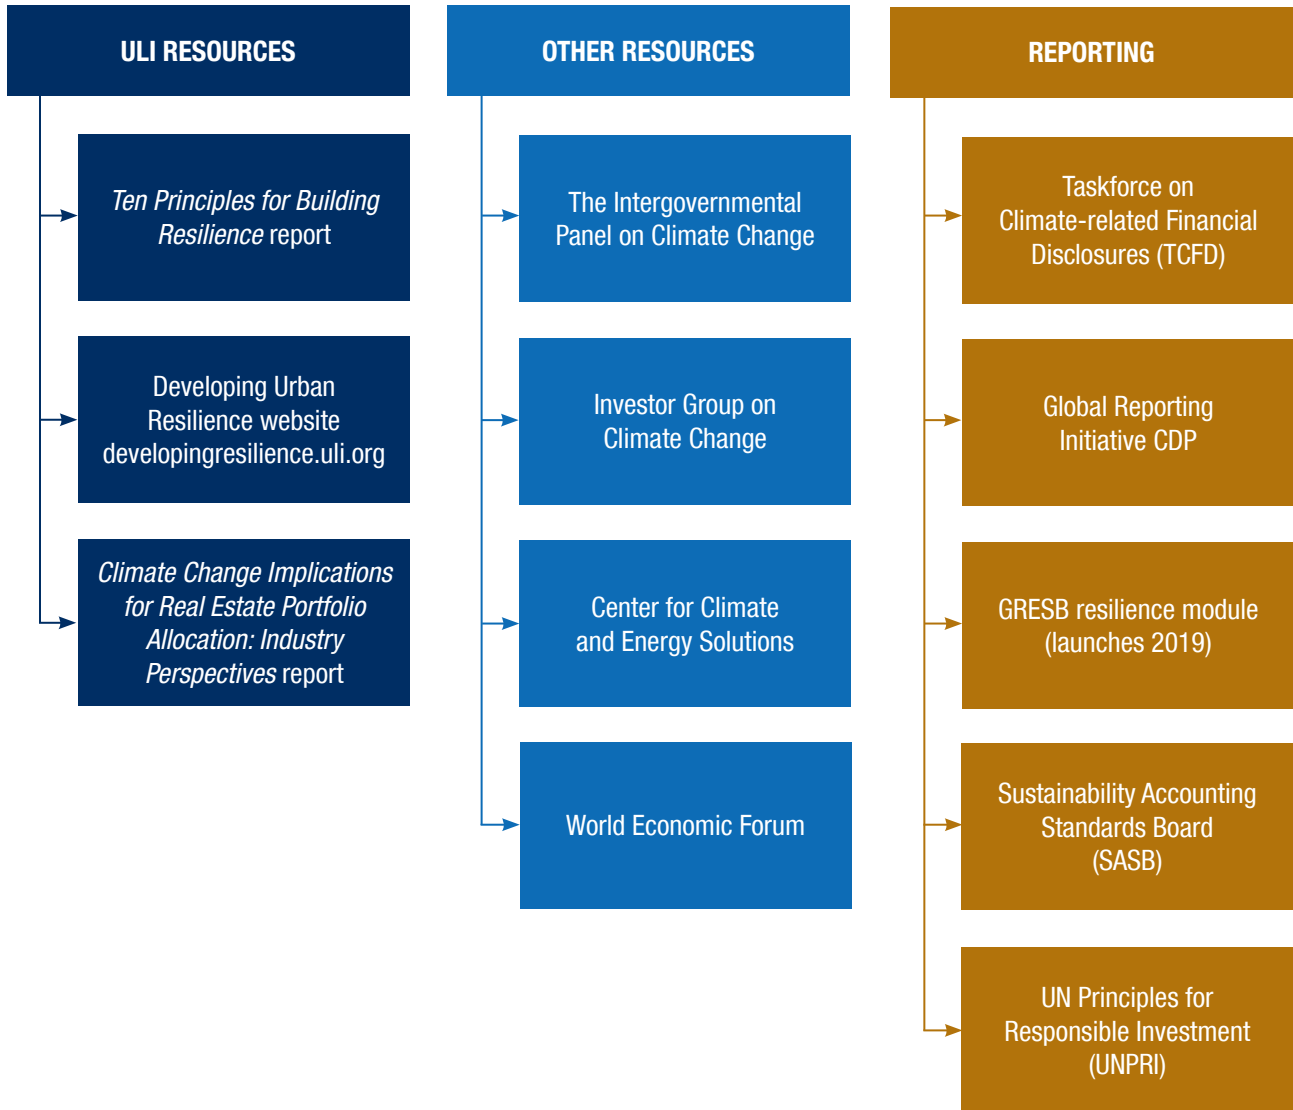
ULI RESOURCES

Ten Principles for Building Resilience report

Developing Urban Resilience website developingresilience.uli.org

Climate Change Implications for Real Estate Portfolio Allocation: Industry Perspectives report

OTHER RESOURCES

The Intergovernmental Panel on Climate Change

Investor Group on Climate Change

Center for Climate and Energy Solutions

World Economic Forum

REPORTING

Taskforce on Climate-related Financial Disclosures (TCFD)

Global Reporting Initiative CDP

GRESB resilience module (launches 2019)

Sustainability Accounting Standards Board (SASB)

UN Principles for Responsible Investment (UNPRI)